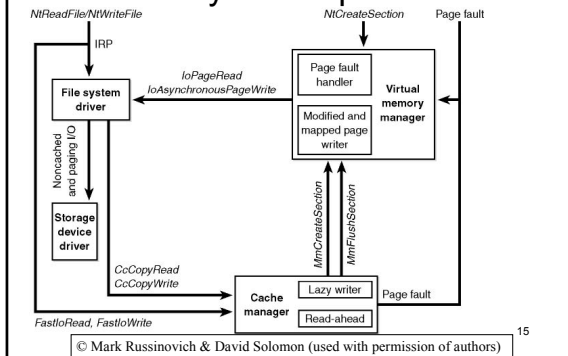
NtReadFile/NtWriteFile

NtCreateSection

Page fault

IRP

IoPageRead
IoAsynchronousPageWrite

File system driver

Page fault handler

Modified and mapped page writer

Virtual memory manager

Noncached and paging I/O

Storage device driver

MmCreateSection

MmFlushSection

CcCopyRead
CcCopyWrite

Cache manager

Lazy writer

Read-ahead

Page fault

FastIoRead, FastIoWrite

15

© Mark Russinovich & David Solomon (used with permission of authors)